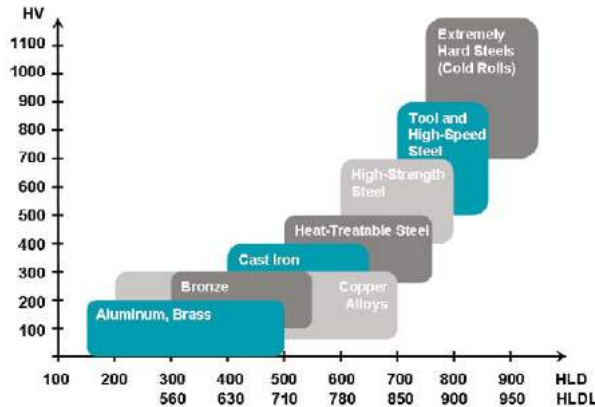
HV
1100
1000
900
800
700
600
500
400
300
200
100

Extremely Hard Steels (Cold Rolls)
Tool and High-Speed Steel
High-Strength Steel
Heat-Treatable Steel
Cast Iron
Bronze
Copper Alloys
Aluminum, Brass

100 200 300 400 500 600 700 800 900 HLD
560 630 710 780 850 900 950 HLDL